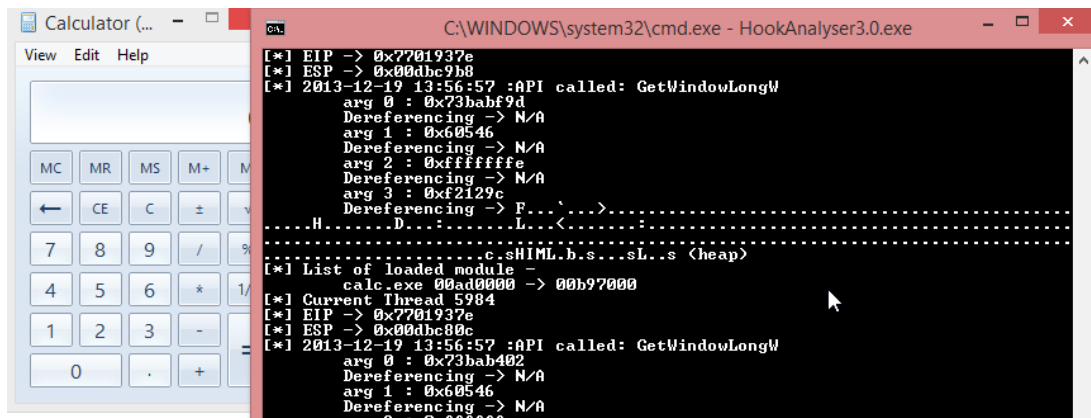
Calculator (...
View Edit Help
MC MR MS M+ M
← CE C ± √
7 8 9 / %
4 5 6 * 1/
1 2 3 - =
0 . +

C:\WINDOWS\system32\cmd.exe - HookAnalyser3.0.exe

[*] EIP -> 0x7701937e
[*] ESP -> 0x00dbc9b8
[*] 2013-12-19 13:56:57 :API called: GetWindowLongW
arg 0 : 0x73babf9d
Dereferencing -> N/A
arg 1 : 0x60546
Dereferencing -> N/A
arg 2 : 0xfffffffe
Dereferencing -> N/A
arg 3 : 0xf2129c
Dereferencing -> F...`...>...........................................
.....H.......D...:.......L...<.......:..........................................
.....................c.sHIML.b.s...sL..s (heap)
[*] List of loaded module -
calc.exe 00ad0000 -> 00b97000
[*] Current Thread 5984
[*] EIP -> 0x7701937e
[*] ESP -> 0x00dbc80c
[*] 2013-12-19 13:56:57 :API called: GetWindowLongW
arg 0 : 0x73bab402
Dereferencing -> N/A
arg 1 : 0x60546
Dereferencing -> N/A
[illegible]